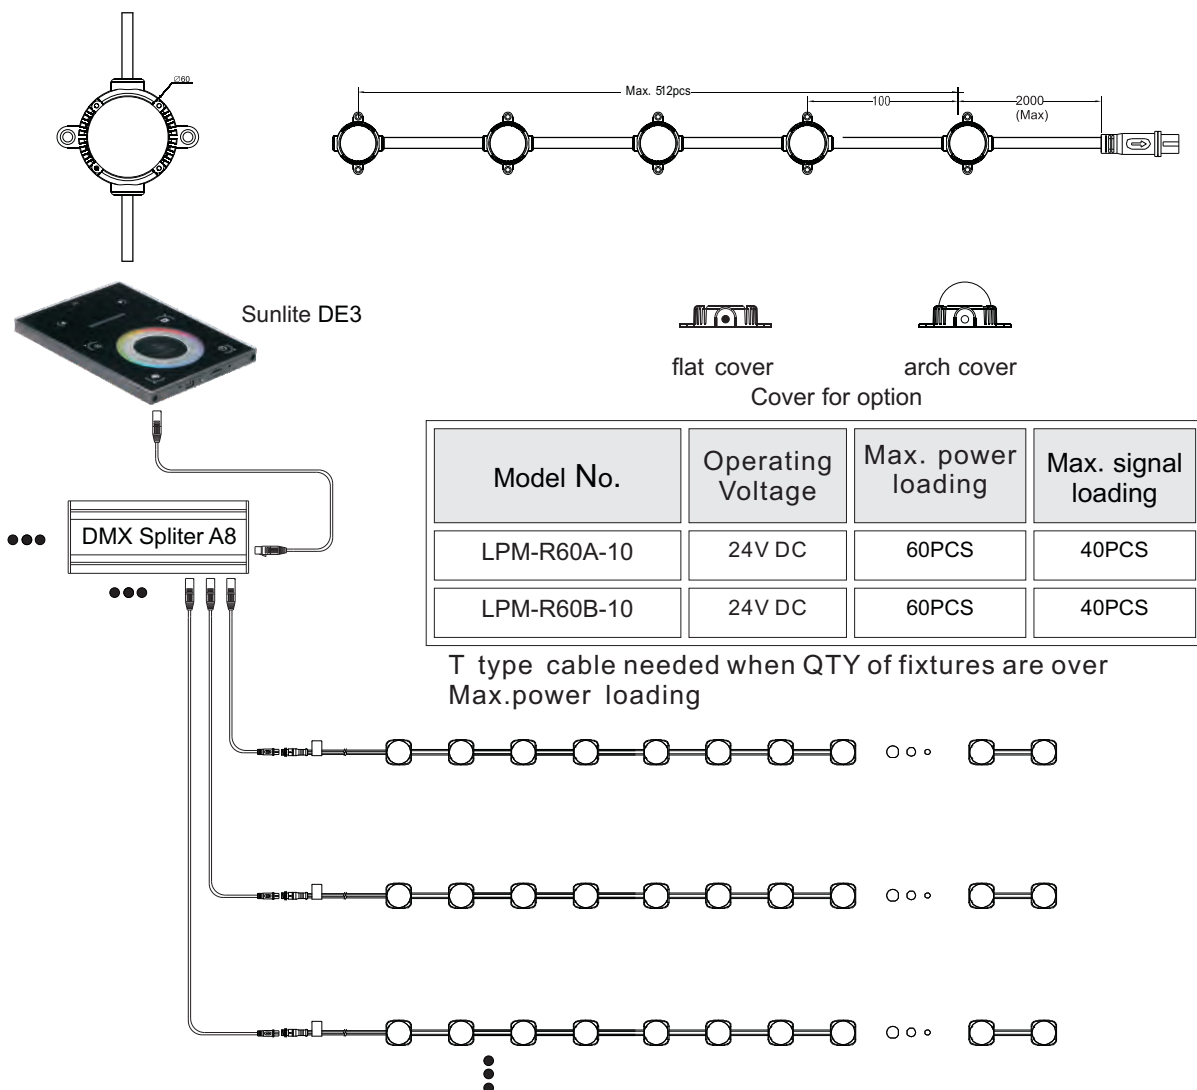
∅60

Max. 512pcs

100

2000
(Max)

Sunlite DE3

flat cover

arch cover

Cover for option

| Model No. | Operating Voltage | Max. power loading | Max. signal loading |
|---|---|---|---|
| LPM-R60A-10 | 24V DC | 60PCS | 40PCS |
| LPM-R60B-10 | 24V DC | 60PCS | 40PCS |

DMX Spliter A8

T type cable needed when QTY of fixtures are over Max.power loading